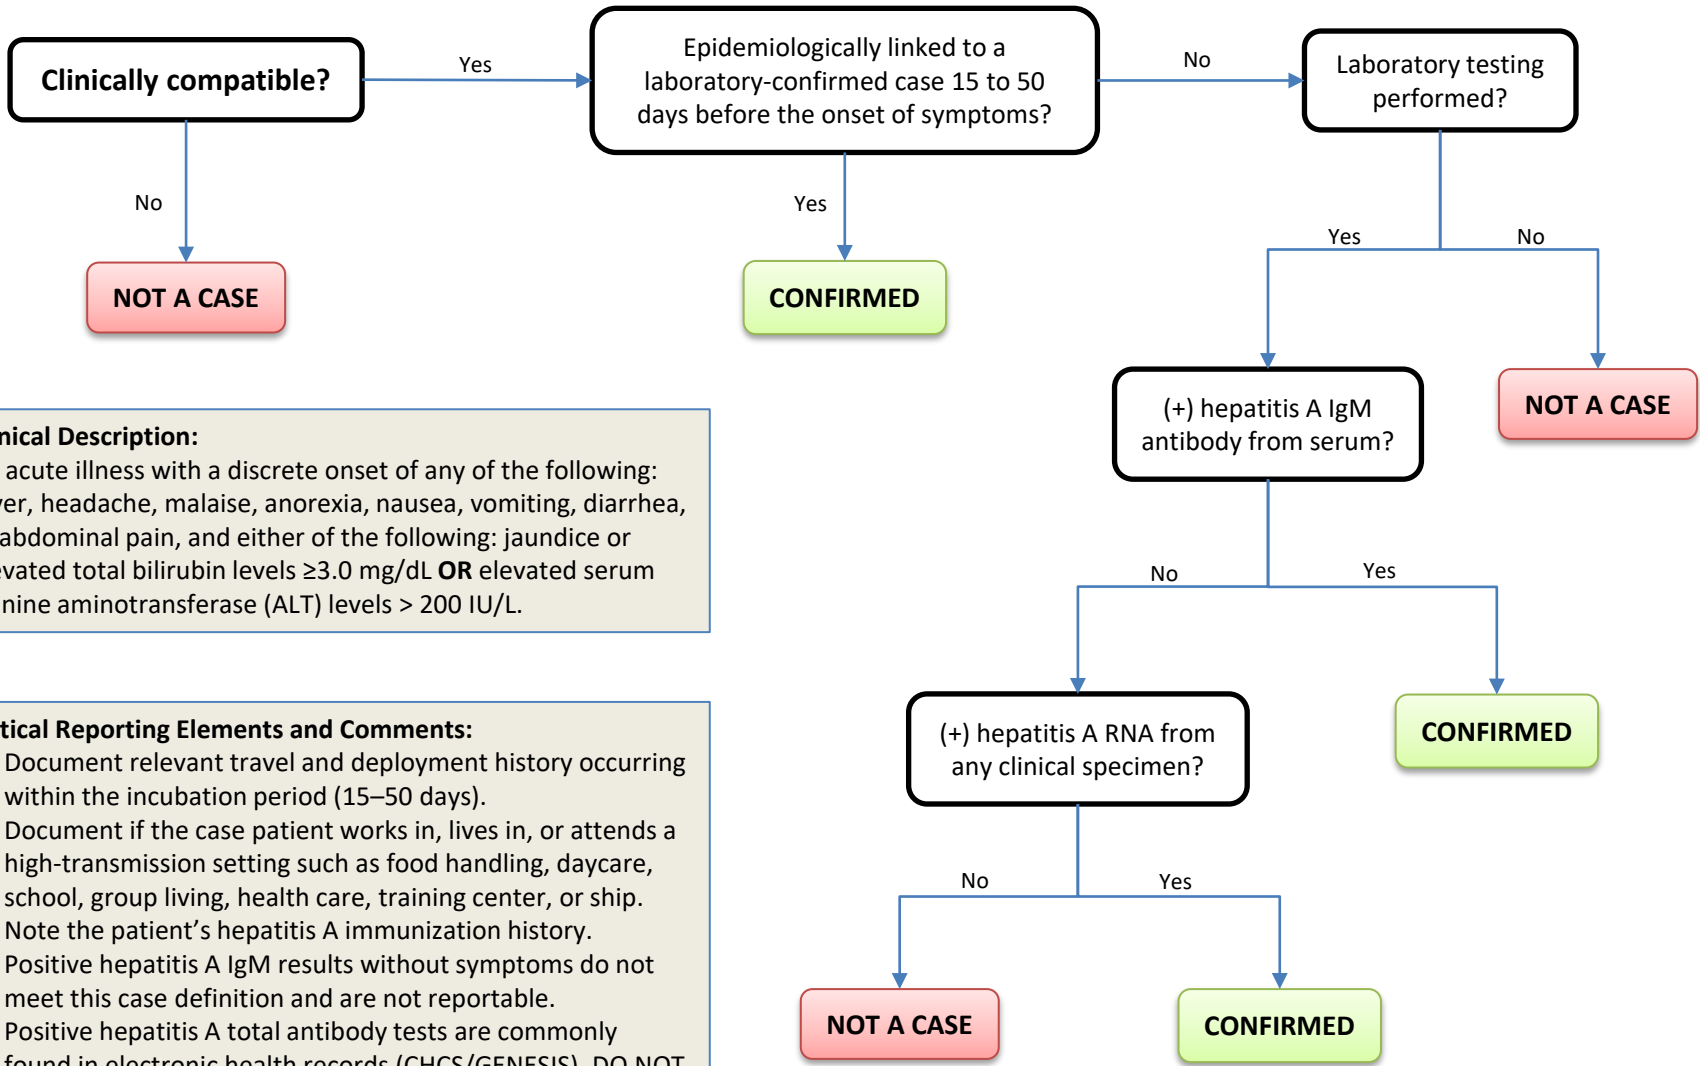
Clinically compatible?

Yes

Epidemiologically linked to a laboratory-confirmed case 15 to 50 days before the onset of symptoms?

No

Laboratory testing performed?

No

NOT A CASE

Yes

CONFIRMED

Yes

No

(+) hepatitis A IgM antibody from serum?

NOT A CASE

nical Description:
acute illness with a discrete onset of any of the following: ver, headache, malaise, anorexia, nausea, vomiting, diarrhea, abdominal pain, and either of the following: jaundice or vated total bilirubin levels ≥3.0 mg/dL **OR** elevated serum nine aminotransferase (ALT) levels > 200 IU/L.

No

Yes

tical Reporting Elements and Comments:
Document relevant travel and deployment history occurring within the incubation period (15–50 days).
Document if the case patient works in, lives in, or attends a high-transmission setting such as food handling, daycare, school, group living, health care, training center, or ship.
Note the patient’s hepatitis A immunization history.
Positive hepatitis A IgM results without symptoms do not meet this case definition and are not reportable.
Positive hepatitis A total antibody tests are commonly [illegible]

(+) hepatitis A RNA from any clinical specimen?

CONFIRMED

No

Yes

NOT A CASE

CONFIRMED